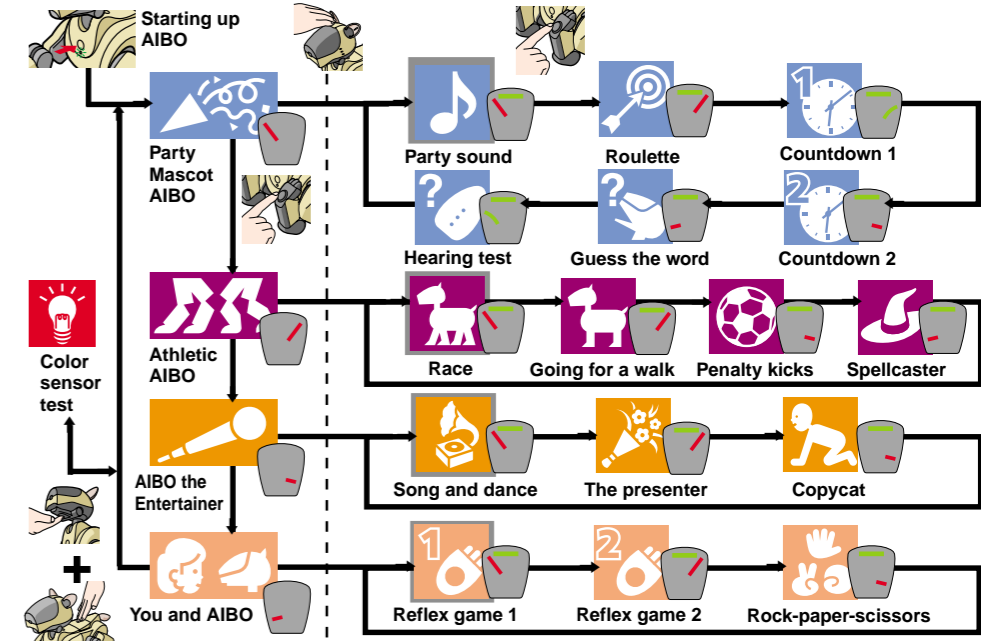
Starting up AIBO

Party Mascot AIBO

Party sound

Roulette

Countdown 1

Hearing test

Guess the word

Countdown 2

Color sensor test

Athletic AIBO

Race

Going for a walk

Penalty kicks

Spellcaster

AIBO the Entertainer

Song and dance

The presenter

Copycat

+

You and AIBO

Reflex game 1

Reflex game 2

Rock-paper-scissors